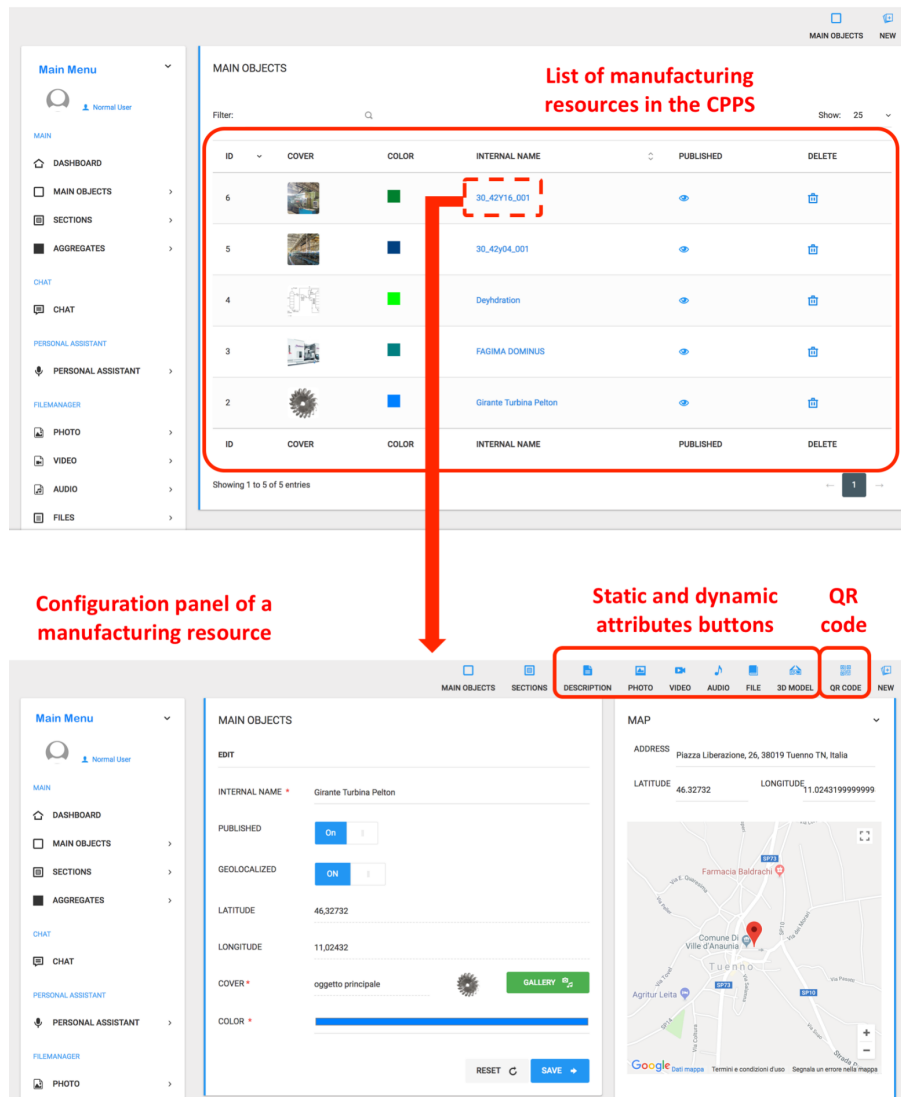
MAIN OBJECTS NEW

Main Menu
Normal User
MAIN
DASHBOARD
MAIN OBJECTS
SECTIONS
AGGREGATES
CHAT
CHAT
PERSONAL ASSISTANT
PERSONAL ASSISTANT
FILEMANAGER
PHOTO
VIDEO
AUDIO
FILES

MAIN OBJECTS

List of manufacturing resources in the CPPS

Filter:
Show: 25

| ID | COVER | COLOR | INTERNAL NAME | PUBLISHED | DELETE |
|---|---|---|---|---|---|
| 6 | | | 30_42Y16_001 | | |
| 5 | | | 30_42y04_001 | | |
| 4 | | | Deyhdration | | |
| 3 | | | FAGIMA DOMINUS | | |
| 2 | | | Girante Turbina Pelton | | |
| ID | COVER | COLOR | INTERNAL NAME | PUBLISHED | DELETE |

Showing 1 to 5 of 5 entries
1

Configuration panel of a manufacturing resource

Static and dynamic attributes buttons

QR code

MAIN OBJECTS SECTIONS DESCRIPTION PHOTO VIDEO AUDIO FILE 3D MODEL QR CODE NEW

Main Menu
Normal User
MAIN
DASHBOARD
MAIN OBJECTS
SECTIONS
AGGREGATES
CHAT
CHAT
PERSONAL ASSISTANT
PERSONAL ASSISTANT
FILEMANAGER
PHOTO

MAIN OBJECTS
EDIT
INTERNAL NAME * Girante Turbina Pelton
PUBLISHED On
GEOLOCALIZED ON
LATITUDE 46,32732
LONGITUDE 11,02432
COVER * oggetto principale GALLERY
COLOR *
RESET SAVE

MAP
ADDRESS Piazza Liberazione, 26, 38019 Tuenno TN, Italia
LATITUDE 46.32732
LONGITUDE 11.0243199999999
SP73
Farmacia Baldrachi
Comune Di Ville d'Anaunia
Tuenno
Agritur Leita
SP73
SP10
Google Dati mappa Termini e condizioni d'uso Segnala un errore nella mappa